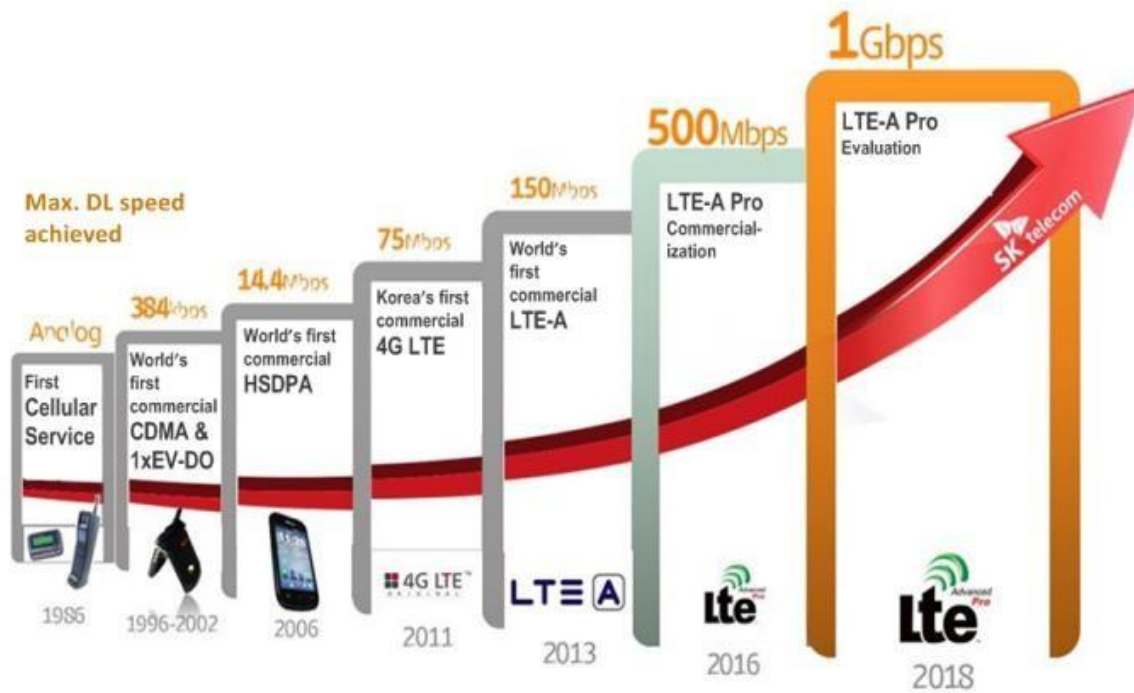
1Gbps

LTE-A Pro
Evaluation

500Mbps

LTE-A Pro
Commercialization

150Mbps

World's first commercial LTE-A

75Mbps

Korea's first commercial 4G LTE

14.4Mbps

World's first commercial HSDPA

384kbps

World's first commercial CDMA & 1xEV-DO

Analog

First Cellular Service

Max. DL speed achieved

SK telecom

4G LTE

LTE A

lte Advanced

lte Advanced Pro

1986

1996-2002

2006

2011

2013

2016

2018